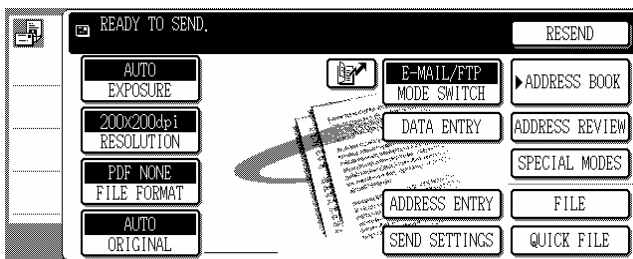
READY TO SEND.

RESEND

AUTO
EXPOSURE

E-MAIL/FTP
MODE SWITCH

ADDRESS BOOK

200x200dpi
RESOLUTION

DATA ENTRY

ADDRESS REVIEW

SPECIAL MODES

PDF NONE
FILE FORMAT

ADDRESS ENTRY

FILE

AUTO
ORIGINAL

SEND SETTINGS

QUICK FILE